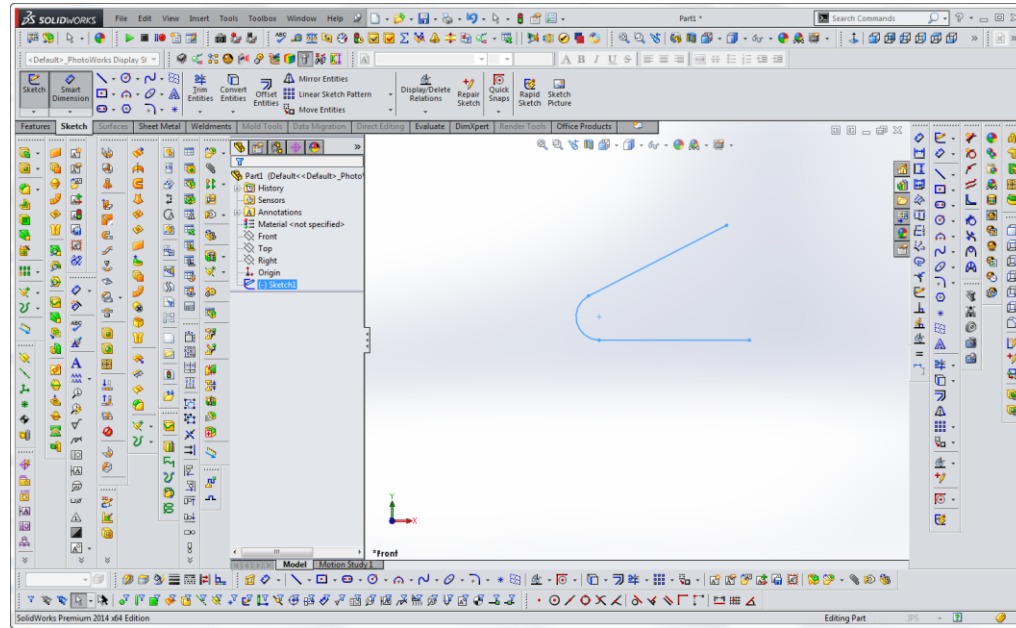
SOLIDWORKS
File Edit View Insert Tools Toolbox Window Help
Part1 *
Search Commands
<Default>_PhotoWorks Display St
Sketch
Smart Dimension
Trim Entities
Convert Entities
Offset Entities
Mirror Entities
Linear Sketch Pattern
Move Entities
Display/Delete Relations
Repair Sketch
Quick Snaps
Rapid Sketch
Sketch Picture
Features
Sketch
Surfaces
Sheet Metal
Weldments
Mold Tools
Data Migration
Direct Editing
Evaluate
DimXpert
Render Tools
Office Products
Part1 (Default<<Default>_Photo
History
Sensors
Annotations
Material <not specified>
Front
Top
Right
Origin
(-) Sketch1
*Front
Model
Motion Study 1
SolidWorks Premium 2014 x64 Edition
Editing Part
IPS